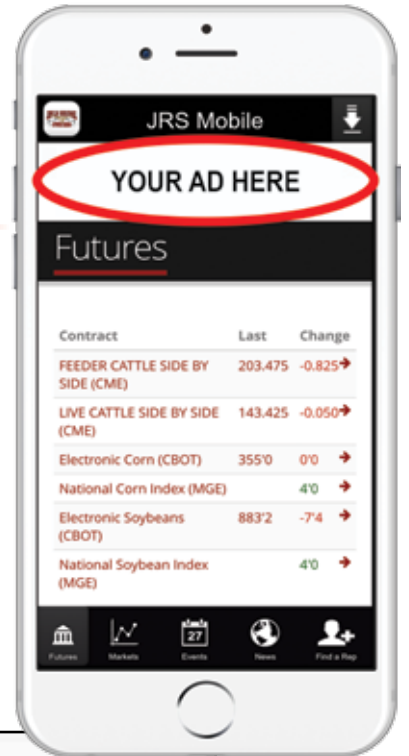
JRS Mobile

YOUR AD HERE

Futures

| Contract | Last | Change |
|---|---|---|
| FEEDER CATTLE SIDE BY SIDE (CME) | 203.475 | -0.825 |
| LIVE CATTLE SIDE BY SIDE (CME) | 143.425 | -0.050 |
| Electronic Corn (CBOT) | 355'0 | 0'0 |
| National Corn Index (MGE) | | 4'0 |
| Electronic Soybeans (CBOT) | 883'2 | -7'4 |
| National Soybean Index (MGE) | | 4'0 |

Futures Markets 27 Events News Find a Rep